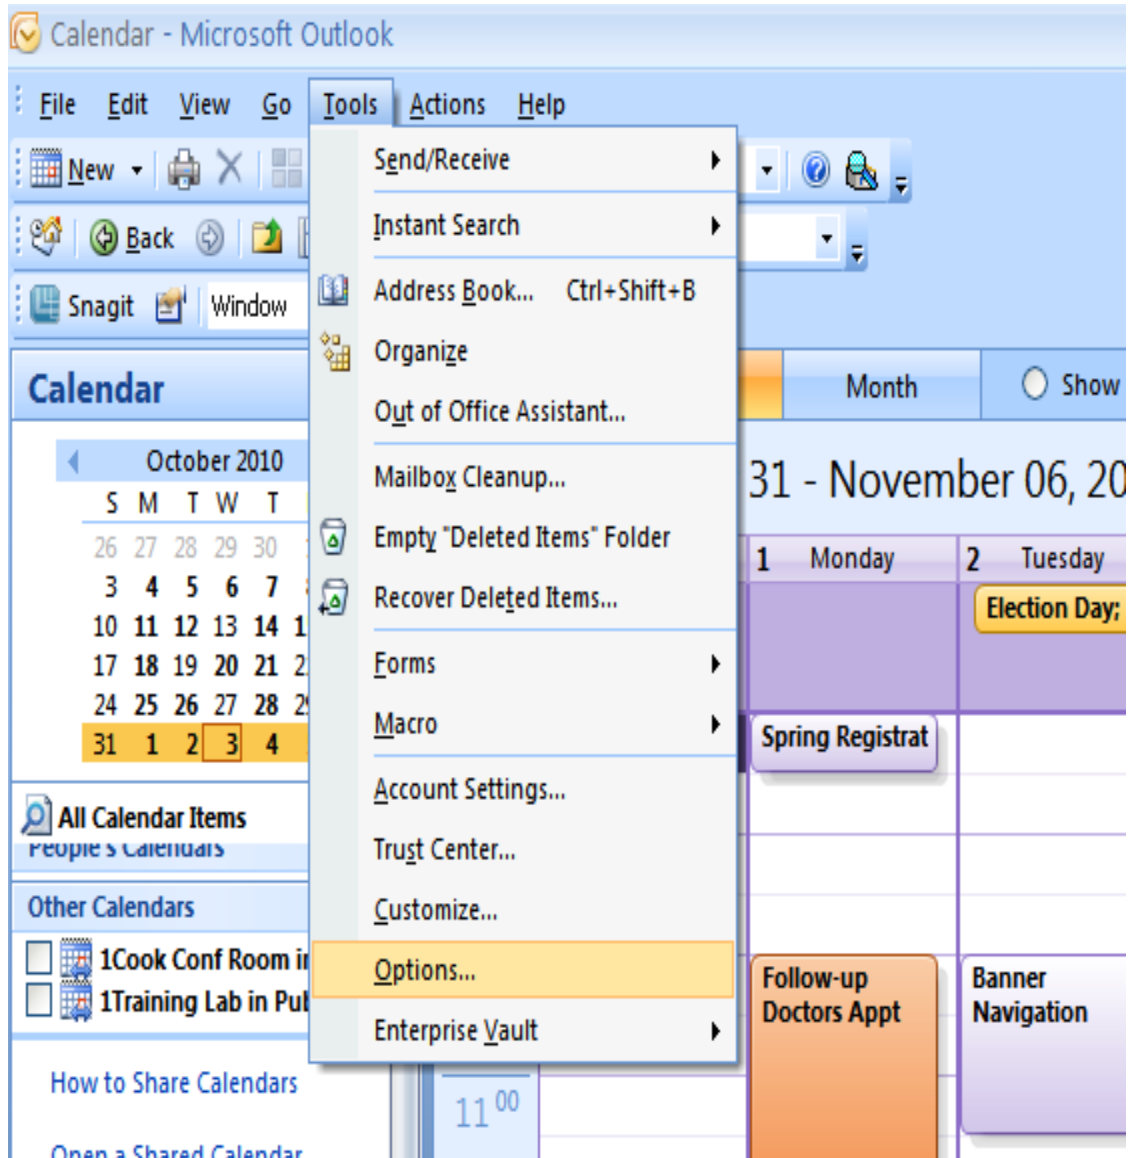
Calendar - Microsoft Outlook

File Edit View Go Tools Actions Help

New Back Snagit Window

Send/Receive
Instant Search
Address Book... Ctrl+Shift+B
Organize
Out of Office Assistant...
Mailbox Cleanup...
Empty "Deleted Items" Folder
Recover Deleted Items...
Forms
Macro
Account Settings...
Trust Center...
Customize...
Options...
Enterprise Vault

Calendar

October 2010

| S | M | T | W | T |
|---|---|---|---|---|
| 26 | 27 | 28 | 29 | 30 |
| 3 | 4 | 5 | 6 | 7 |
| 10 | 11 | 12 | 13 | 14 |
| 17 | 18 | 19 | 20 | 21 |
| 24 | 25 | 26 | 27 | 28 |
| 31 | 1 | 2 | 3 | 4 |

All Calendar Items
People's Calendars
Other Calendars
1Cook Conf Room i
1Training Lab in Pul
How to Share Calendars
Open a Shared Calendar

Month Show
31 - November 06, 20
1 Monday 2 Tuesday
Election Day;
Spring Registrat
Follow-up Doctors Appt
Banner Navigation
11 00